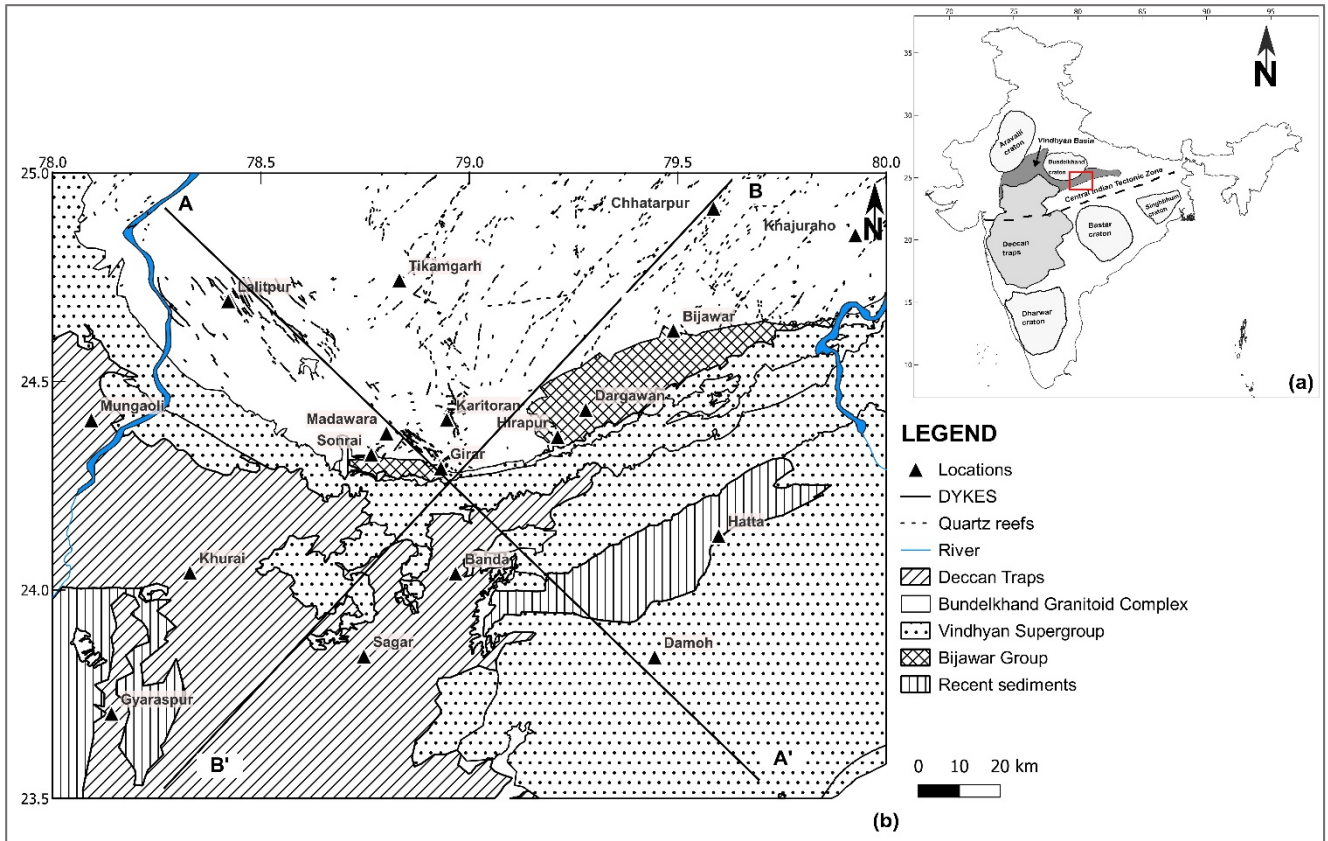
70 75 80 85 90 95

35

30

25

20

15

10

N

Aravalli craton

Vindhyan Basin

Bundelkhand craton

Central Indian Tectonic Zone

Singhbhum craton

Bastar craton

Deccan traps

Dharwar craton

(a)

78.0 78.5 79.0 79.5 80.0

25.0

24.5

24.0

23.5

A

B

N

Chhatarpur

Khajuraho

Lalitpur

Tikamgarh

Bijawar

Mungaoli

Madawara

Karitoran

Hirapur

Dargawan

Sonrai

Girar

Khurai

Banda

Hatta

Sagar

Damoh

Gyaraspur

B'

A'

LEGEND

Locations

DYKES

Quartz reefs

River

Deccan Traps

Bundelkhand Granitoid Complex

Vindhyan Supergroup

Bijawar Group

Recent sediments

0 10 20 km

(b)